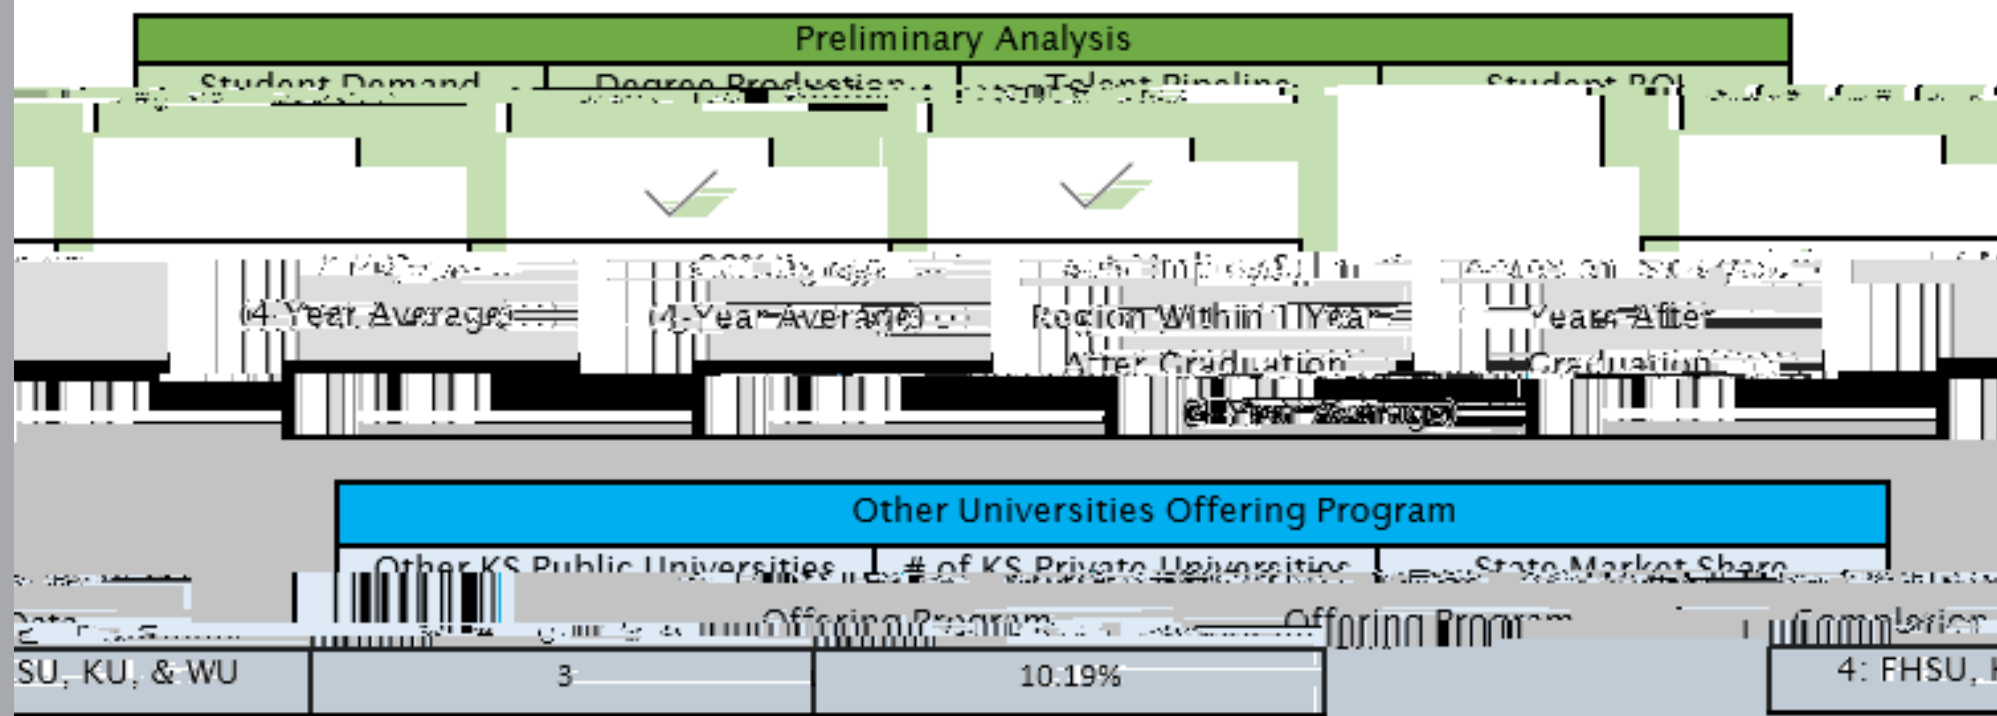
Preliminary Analysis

| Student Demand | Degree Production | Talent Pipeline | Student ROI |
|---|---|---|---|
| | ✓ | ✓ | |
| (4-Year Average) | (4-Year Average) | Region Within 1 Year After Graduation | Years After Graduation |
| | | (3-Year Average) | |

Other Universities Offering Program

| Other KS Public Universities Offering Program | # of KS Private Universities Offering Program | State Market Share Completions |
|---|---|---|
| SU, KU, & WU | 3 | 10.19% |

4: FHSU, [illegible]